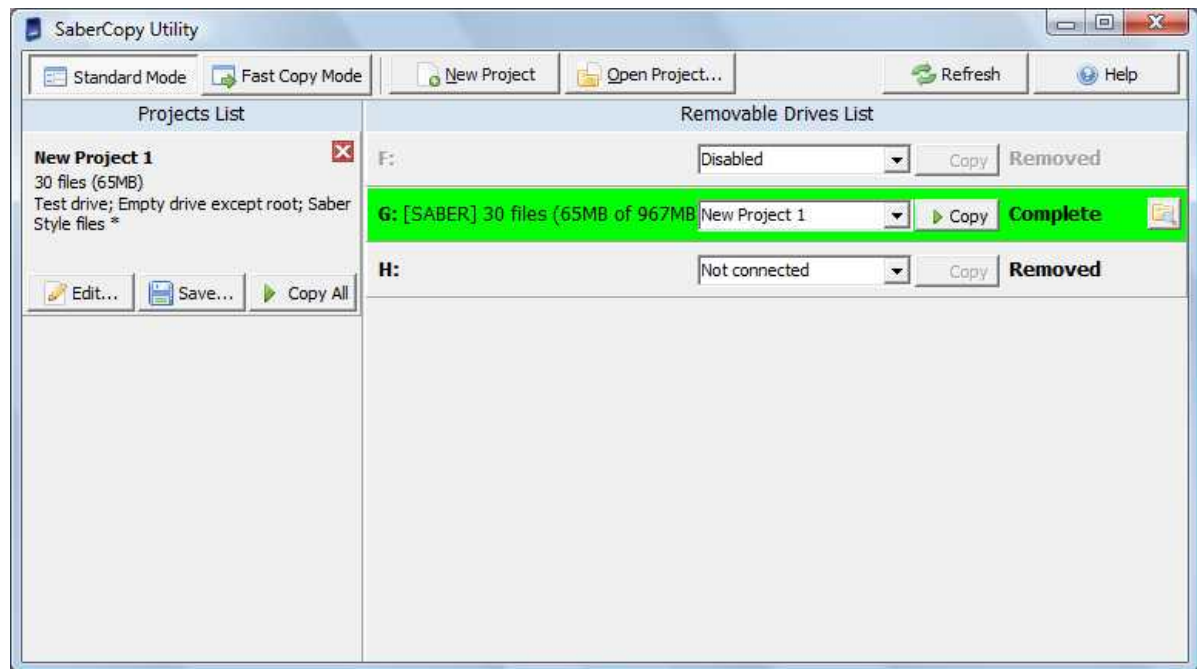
SaberCopy Utility

Standard Mode
Fast Copy Mode
New Project
Open Project...
Refresh
Help

Projects List

New Project 1
30 files (65MB)
Test drive; Empty drive except root; Saber Style files *

Edit...
Save...
Copy All

Removable Drives List

F:
Disabled
Copy
Removed

G: [SABER] 30 files (65MB of 967MB
New Project 1
Copy
Complete

H:
Not connected
Copy
Removed